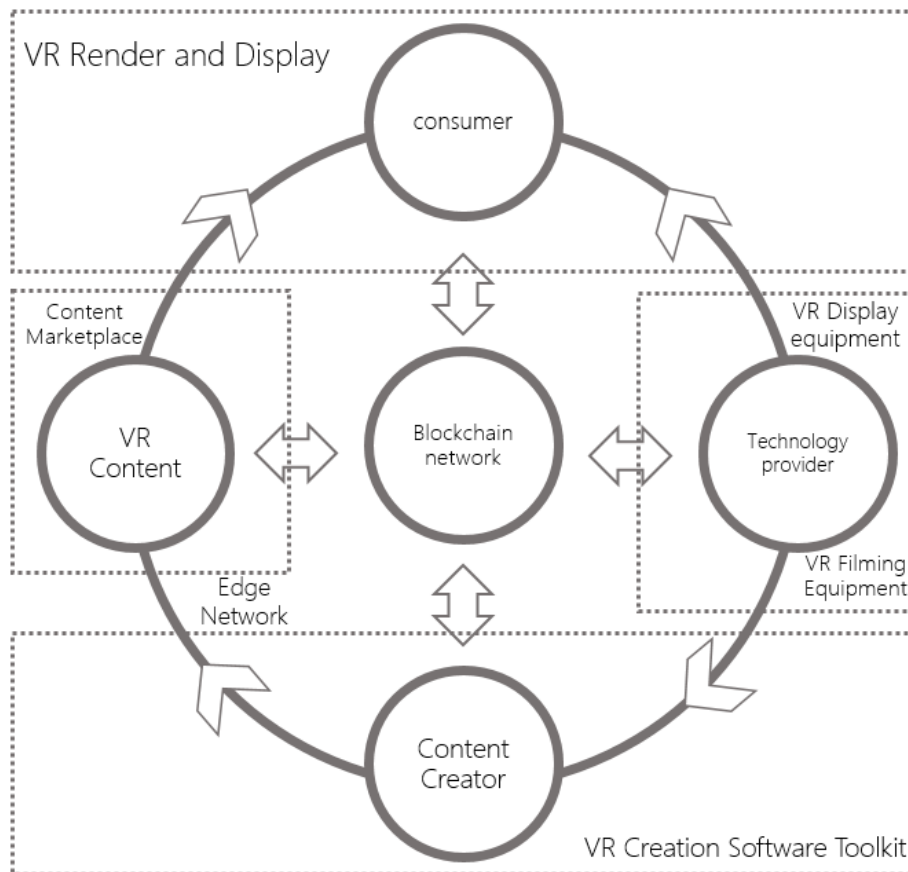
VR Render and Display

consumer

Content Marketplace

VR Display equipment

VR Content

Blockchain network

Technology provider

VR Filming Equipment

Edge Network

Content Creator

VR Creation Software Toolkit